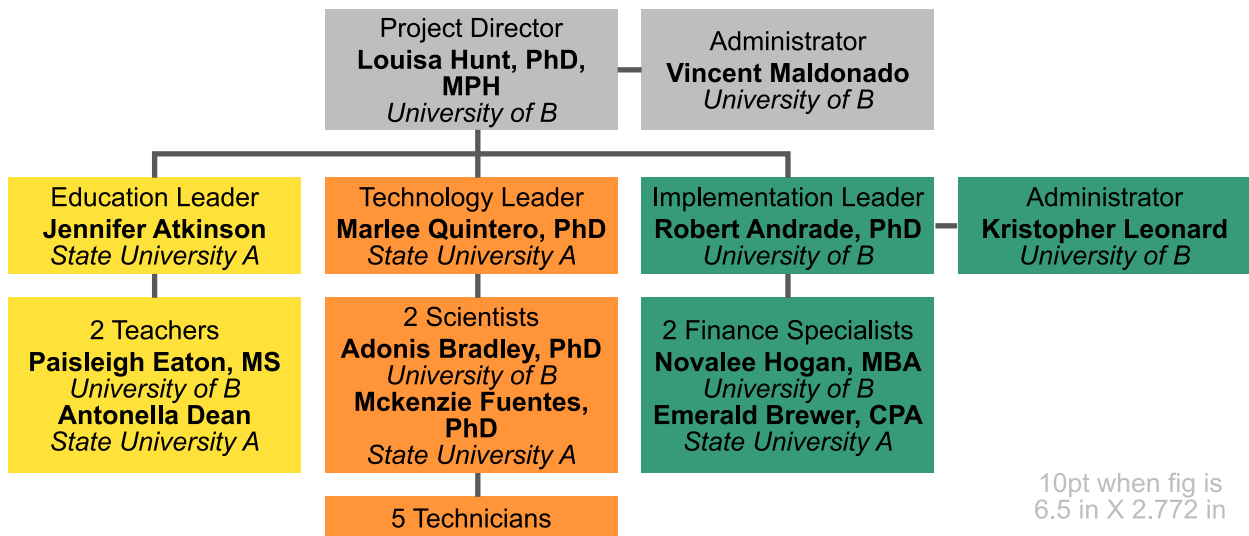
Project Director
**Louisa Hunt, PhD, MPH**
*University of B*

Administrator
**Vincent Maldonado**
*University of B*

Education Leader
**Jennifer Atkinson**
*State University A*

Technology Leader
**Marlee Quintero, PhD**
*State University A*

Implementation Leader
**Robert Andrade, PhD**
*University of B*

Administrator
**Kristopher Leonard**
*University of B*

2 Teachers
**Paisleigh Eaton, MS**
*University of B*
**Antonella Dean**
*State University A*

2 Scientists
**Adonis Bradley, PhD**
*University of B*
**Mckenzie Fuentes, PhD**
*State University A*

2 Finance Specialists
**Novalee Hogan, MBA**
*University of B*
**Emerald Brewer, CPA**
*State University A*

5 Technicians

10pt when fig is 6.5 in X 2.772 in